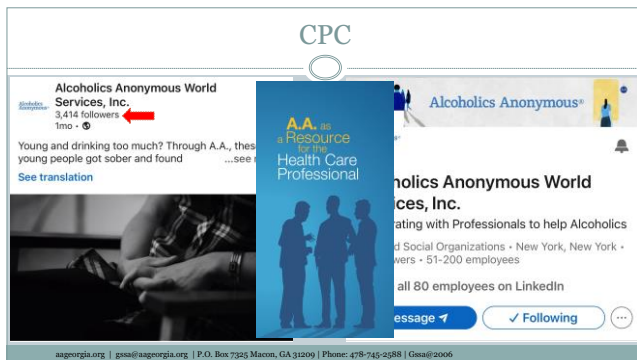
CPC

Alcoholics Anonymous

Alcoholics Anonymous World Services, Inc.
3,414 followers
1mo •

Young and drinking too much? Through A.A., thes young people got sober and found ...see r

See translation

A.A. as a Resource for the Health Care Professional

Alcoholics Anonymous®

holics Anonymous World ices, Inc.
rating with Professionals to help Alcoholics
d Social Organizations • New York, New York • wers • 51-200 employees
all 80 employees on LinkedIn

essage

✓ Following

aageorgia.org | gssa@aageorgia.org | P.O. Box 7325 Macon, GA 31209 | Phone: 478-745-2588 | Gssa@2006